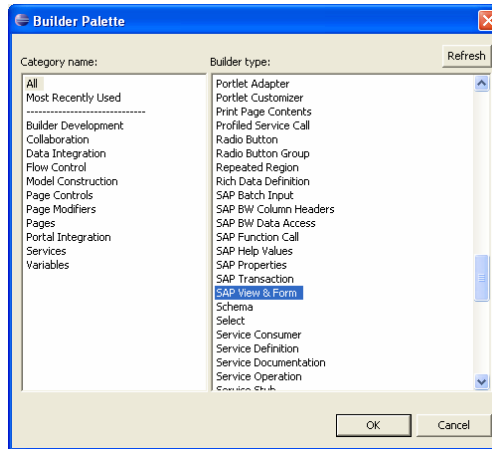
Builder Palette

Category name:
All
Most Recently Used
------------------------------
Builder Development
Collaboration
Data Integration
Flow Control
Model Construction
Page Controls
Page Modifiers
Pages
Portal Integration
Services
Variables

Builder type:
Refresh
Portlet Adapter
Portlet Customizer
Print Page Contents
Profiled Service Call
Radio Button
Radio Button Group
Repeated Region
Rich Data Definition
SAP Batch Input
SAP BW Column Headers
SAP BW Data Access
SAP Function Call
SAP Help Values
SAP Properties
SAP Transaction
SAP View & Form
Schema
Select
Service Consumer
Service Definition
Service Documentation
Service Operation
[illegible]

OK
Cancel